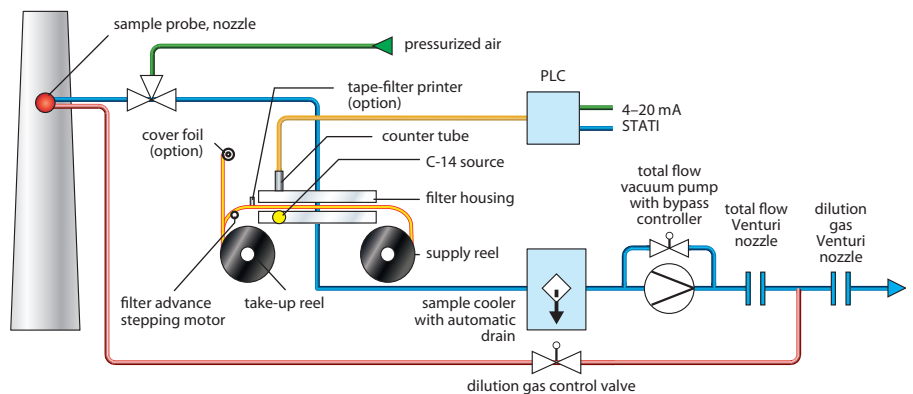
sample probe, nozzle

pressurized air

tape-filter printer (option)

PLC

4–20 mA
STATI

cover foil (option)

counter tube

C-14 source

filter housing

total flow vacuum pump with bypass controller

total flow Venturi nozzle

dilution gas Venturi nozzle

supply reel

filter advance stepping motor

take-up reel

sample cooler with automatic drain

dilution gas control valve